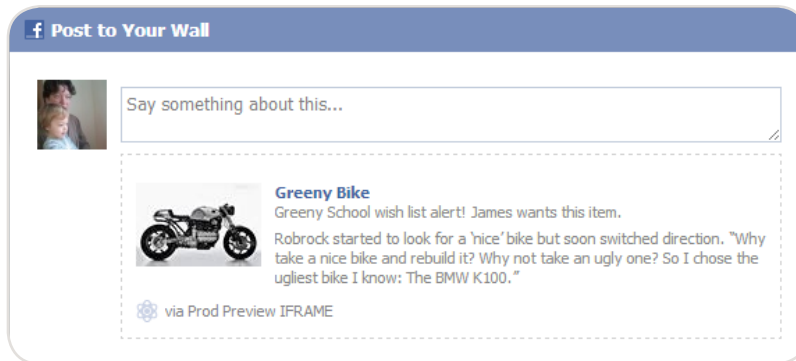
f Post to Your Wall

Say something about this...

Greeny Bike
Greeny School wish list alert! James wants this item.

Robrock started to look for a 'nice' bike but soon switched direction. "Why take a nice bike and rebuild it? Why not take an ugly one? So I chose the ugliest bike I know: The BMW K100."

via Prod Preview IFRAME